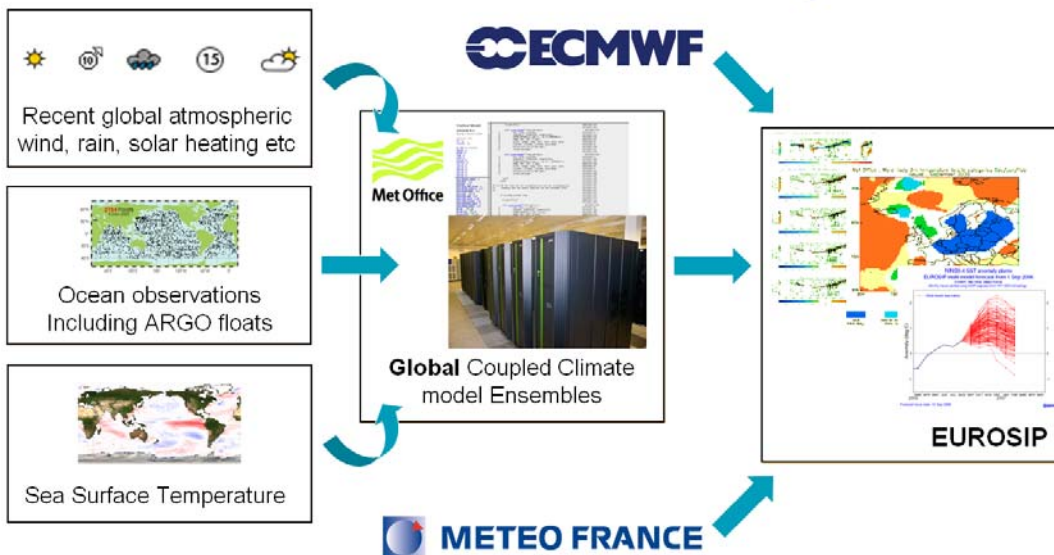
10

15

Recent global atmospheric wind, rain, solar heating etc

Ocean observations Including ARGO floats

Sea Surface Temperature

ECMWF

Met Office

**Global** Coupled Climate model Ensembles

EUROSIP

METEO FRANCE